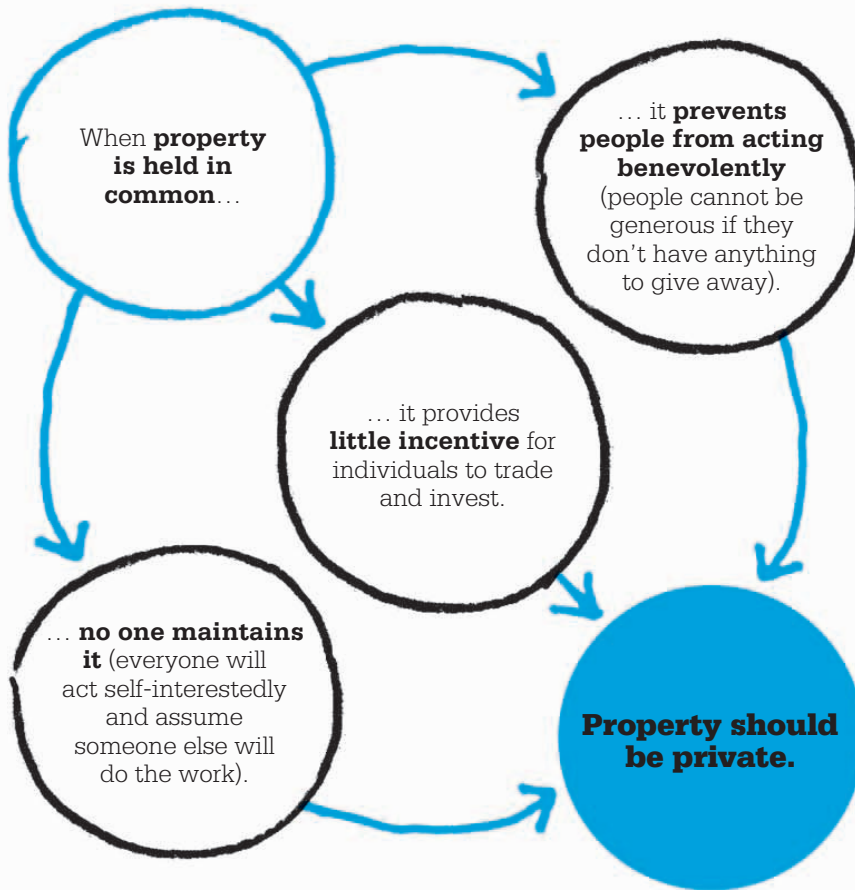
When **property is held in common**…

… it **prevents people from acting benevolently** (people cannot be generous if they don't have anything to give away).

… it provides **little incentive** for individuals to trade and invest.

… **no one maintains it** (everyone will act self-interestedly and assume someone else will do the work).

**Property should be private.**